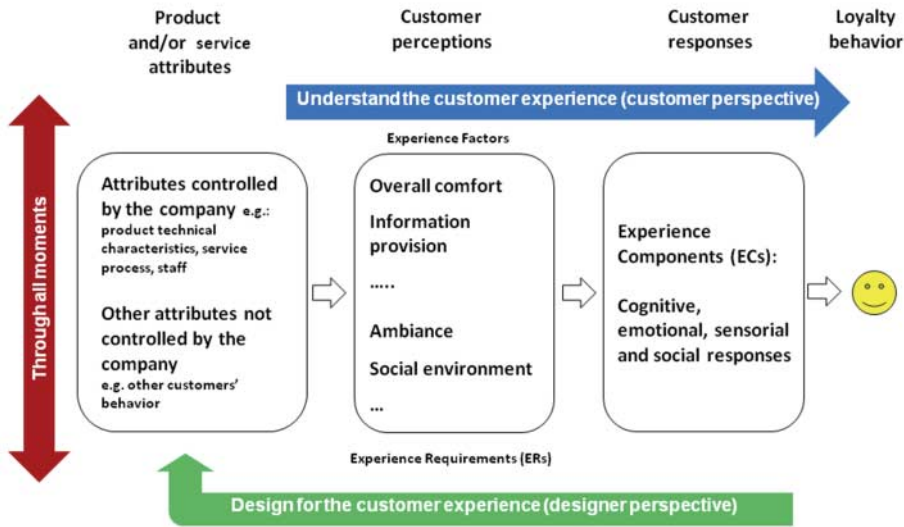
Product and/or service attributes

Customer perceptions

Customer responses

Loyalty behavior

Understand the customer experience (customer perspective)

Through all moments

Experience Factors

Attributes controlled by the company e.g.: product technical characteristics, service process, staff

Other attributes not controlled by the company e.g. other customers' behavior

Overall comfort

Information provision

.....

Ambiance

Social environment

...

Experience Components (ECs):

Cognitive, emotional, sensorial and social responses

Experience Requirements (ERs)

Design for the customer experience (designer perspective)